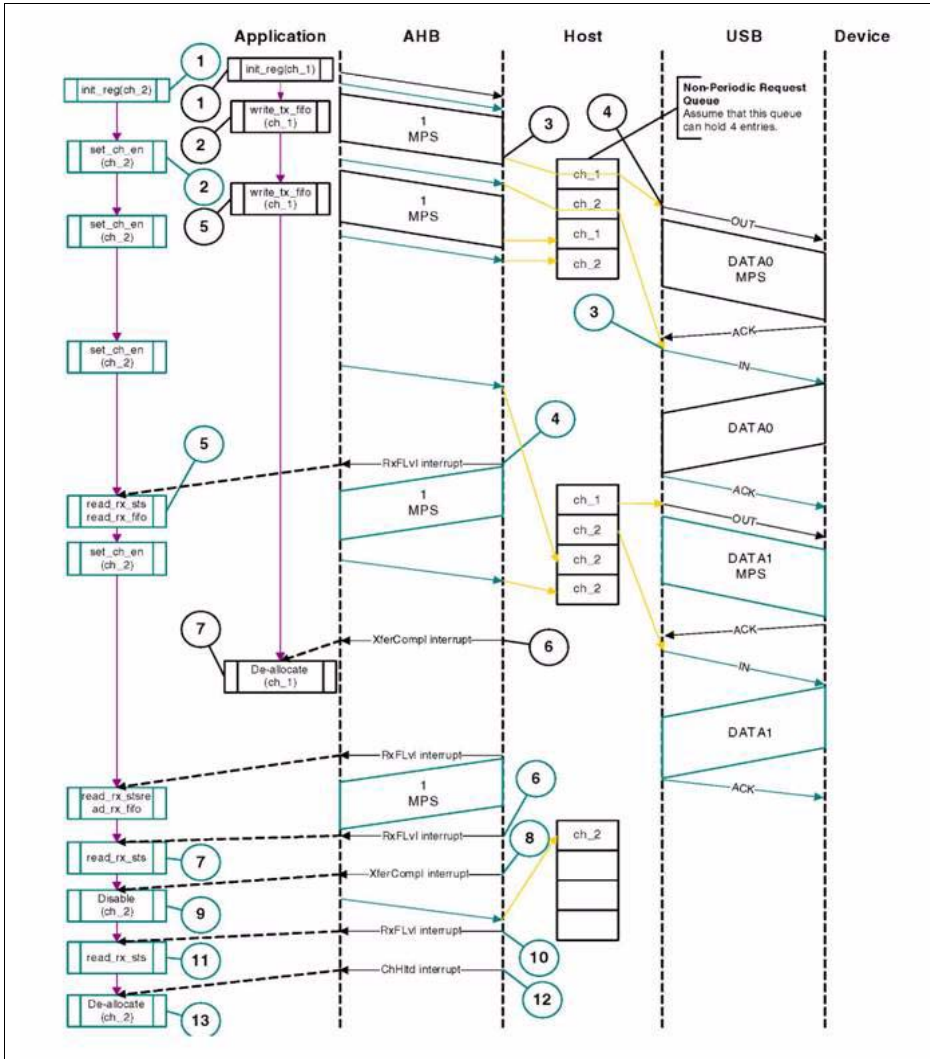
Application AHB Host USB Device

1 init_reg(ch_2)
1 init_reg(ch_1)
2 write_tx_fifo (ch_1)
1 MPS
3
4
Non-Periodic Request Queue
Assume that this queue can hold 4 entries.
set_ch_en (ch_2)
2
write_tx_fifo (ch_1)
5
1 MPS
ch_1
ch_2
ch_1
ch_2
OUT
set_ch_en (ch_2)
DATA0 MPS
3
ACK
set_ch_en (ch_2)
IN
DATA0
4
5
RxFLvl interrupt
read_rx_sts read_rx_fifo
1 MPS
ch_1
ch_2
ch_2
ch_2
ACK
OUT
set_ch_en (ch_2)
DATA1 MPS
7
XferCompl interrupt
6
ACK
De-allocate (ch_1)
IN
DATA1
RxFLvl interrupt
6
read_rx_stsread_rx_fifo
1 MPS
ACK
RxFLvl interrupt
8
ch_2
read_rx_sts
7
XferCompl interrupt
Disable (ch_2)
9
RxFLvl interrupt
10
read_rx_sts
11
ChHltd interrupt
12
De-allocate (ch_2)
13